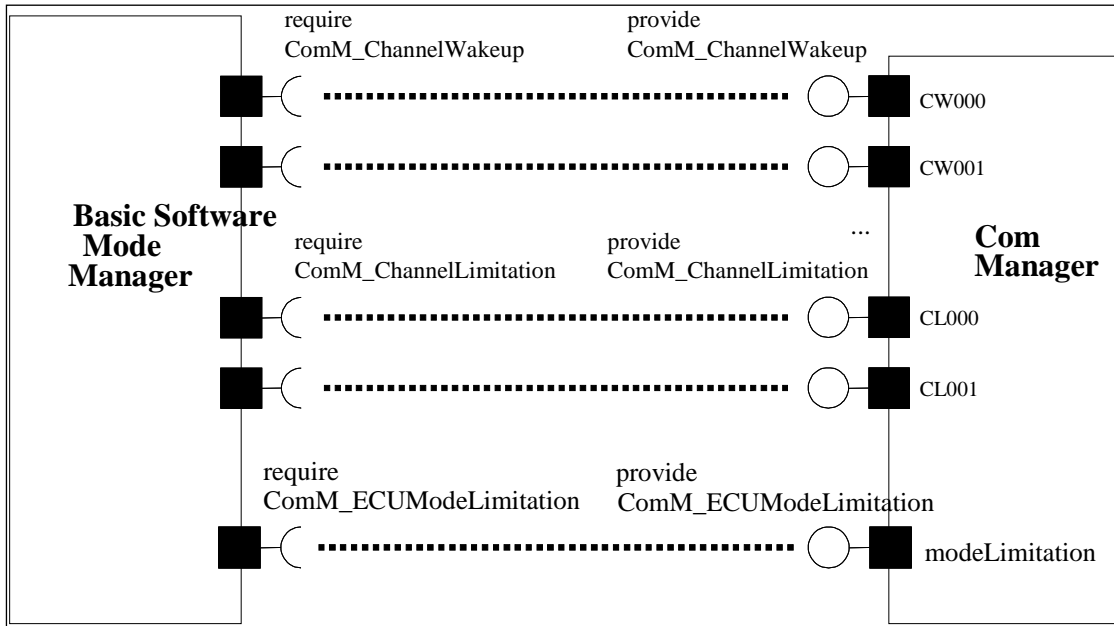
require
ComM_ChannelWakeup

provide
ComM_ChannelWakeup

CW000

CW001

Basic Software
Mode
Manager

require
ComM_ChannelLimitation

provide
ComM_ChannelLimitation

...

Com
Manager

CL000

CL001

require
ComM_ECUModeLimitation

provide
ComM_ECUModeLimitation

modeLimitation